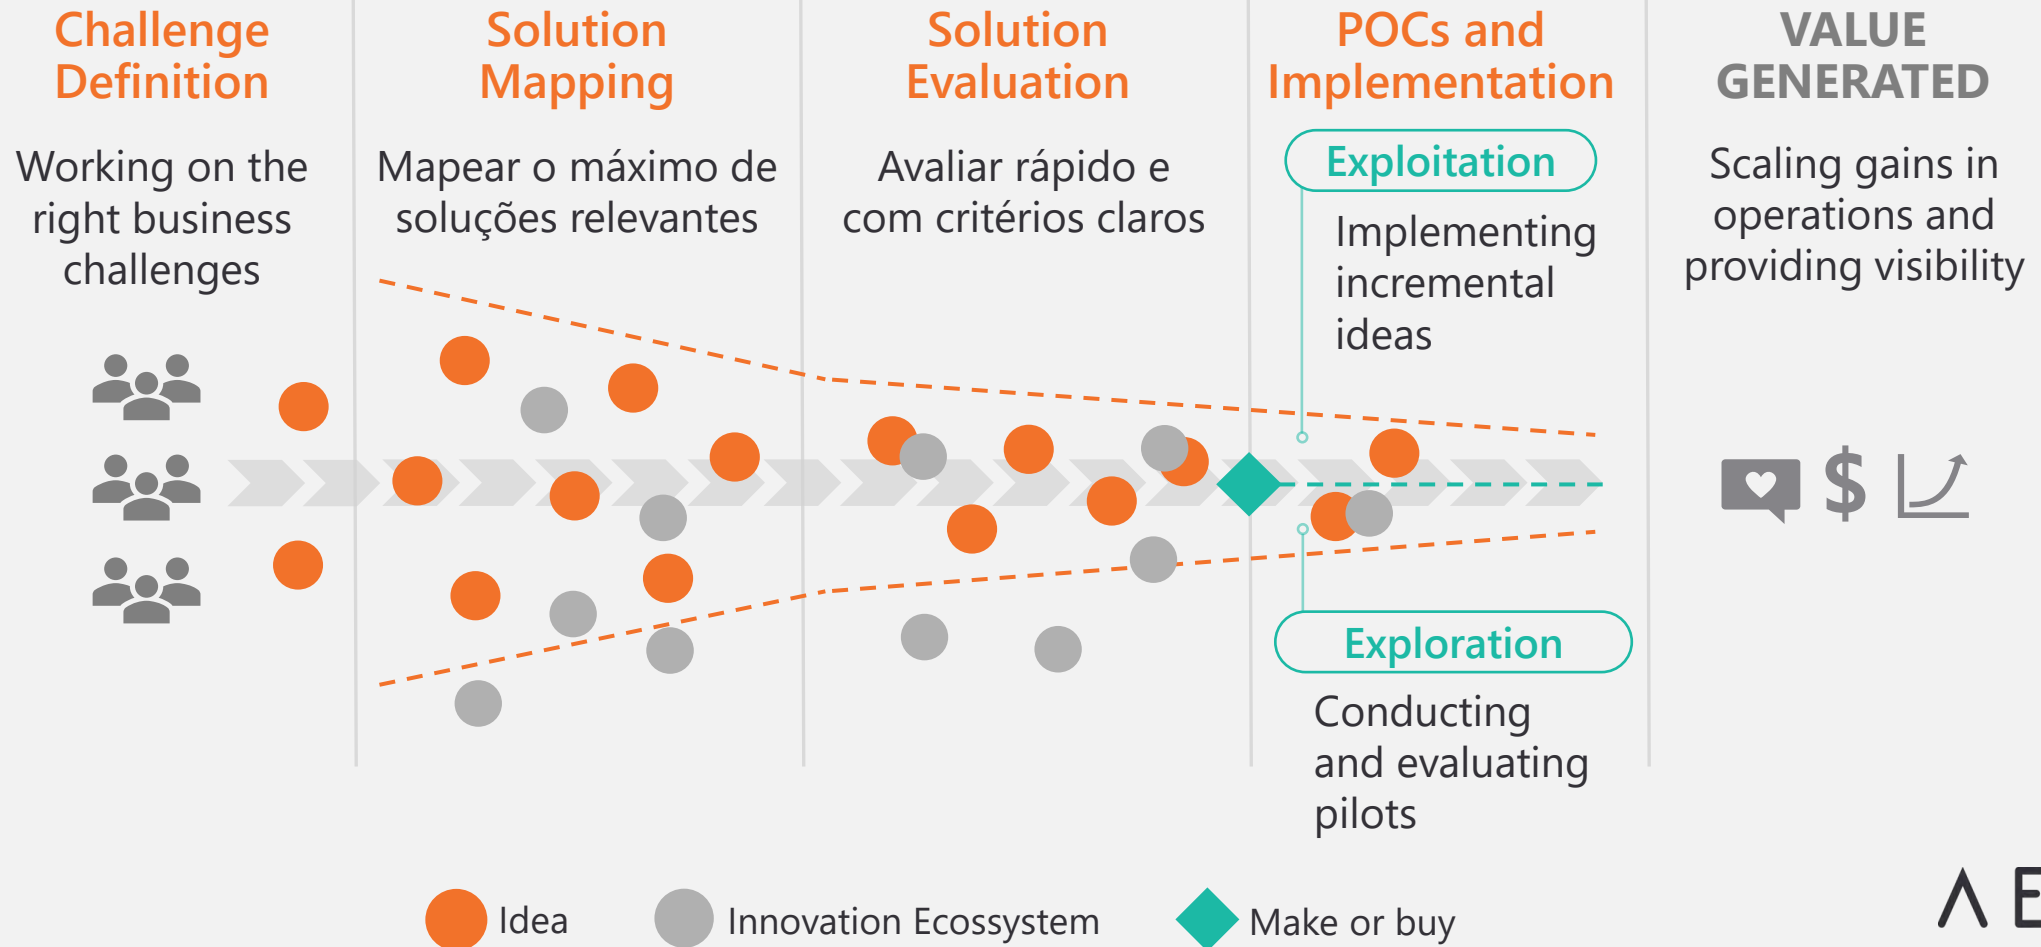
Challenge Definition

Working on the right business challenges

Solution Mapping

Mapear o máximo de soluções relevantes

Solution Evaluation

Avaliar rápido e com critérios claros

POCs and Implementation

Exploitation

Implementing incremental ideas

Exploration

Conducting and evaluating pilots

VALUE GENERATED

Scaling gains in operations and providing visibility

$

Idea
Innovation Ecossystem
Make or buy

Λ E